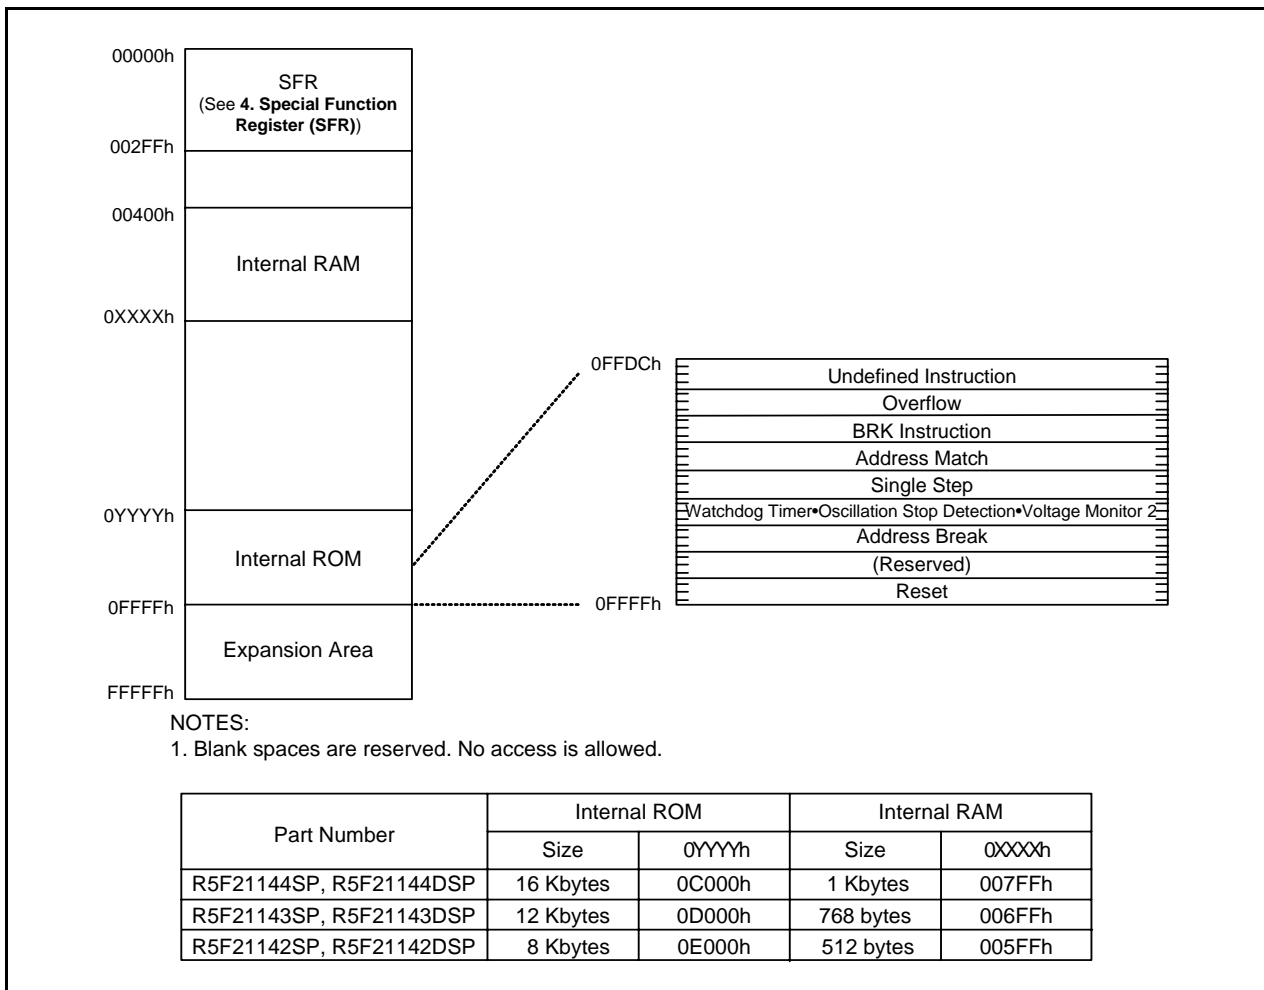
00000h
SFR
(See **4. Special Function Register (SFR)**)
002FFh
00400h
Internal RAM
0XXXXh
0YYYYh
Internal ROM
0FFFFh
Expansion Area
FFFFFh

0FFDCh
Undefined Instruction
Overflow
BRK Instruction
Address Match
Single Step
Watchdog Timer•Oscillation Stop Detection•Voltage Monitor 2
Address Break
(Reserved)
Reset
0FFFFh

NOTES:
1. Blank spaces are reserved. No access is allowed.

| Part Number | Internal ROM | | Internal RAM | |
|---|---|---|---|---|
| | Size | 0YYYYh | Size | 0XXXXh |
| R5F21144SP, R5F21144DSP | 16 Kbytes | 0C000h | 1 Kbytes | 007FFh |
| R5F21143SP, R5F21143DSP | 12 Kbytes | 0D000h | 768 bytes | 006FFh |
| R5F21142SP, R5F21142DSP | 8 Kbytes | 0E000h | 512 bytes | 005FFh |